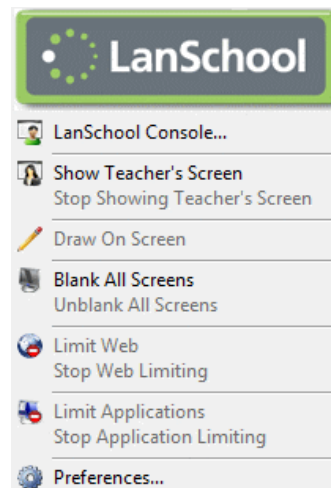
LanSchool

LanSchool Console...

Show Teacher's Screen
Stop Showing Teacher's Screen

Draw On Screen

Blank All Screens
Unblank All Screens

Limit Web
Stop Web Limiting

Limit Applications
Stop Application Limiting

Preferences...